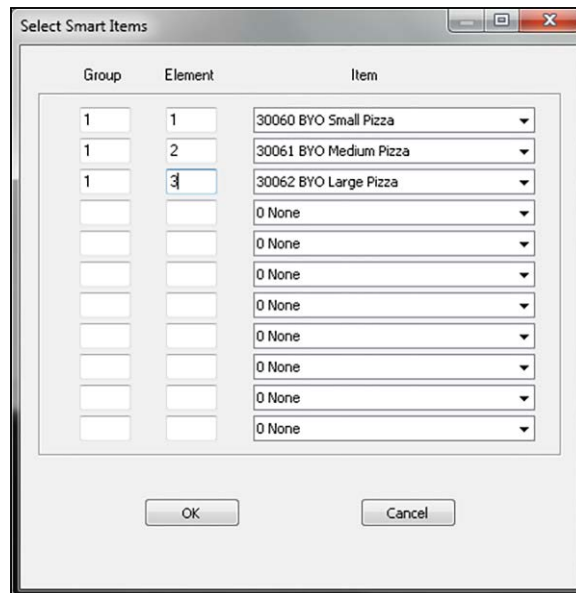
Select Smart Items

| Group | Element | Item |
|---|---|---|
| 1 | 1 | 30060 BYO Small Pizza |
| 1 | 2 | 30061 BYO Medium Pizza |
| 1 | 3 | 30062 BYO Large Pizza |
| | | 0 None |
| | | 0 None |
| | | 0 None |
| | | 0 None |
| | | 0 None |
| | | 0 None |
| | | 0 None |
| | | 0 None |

OK

Cancel